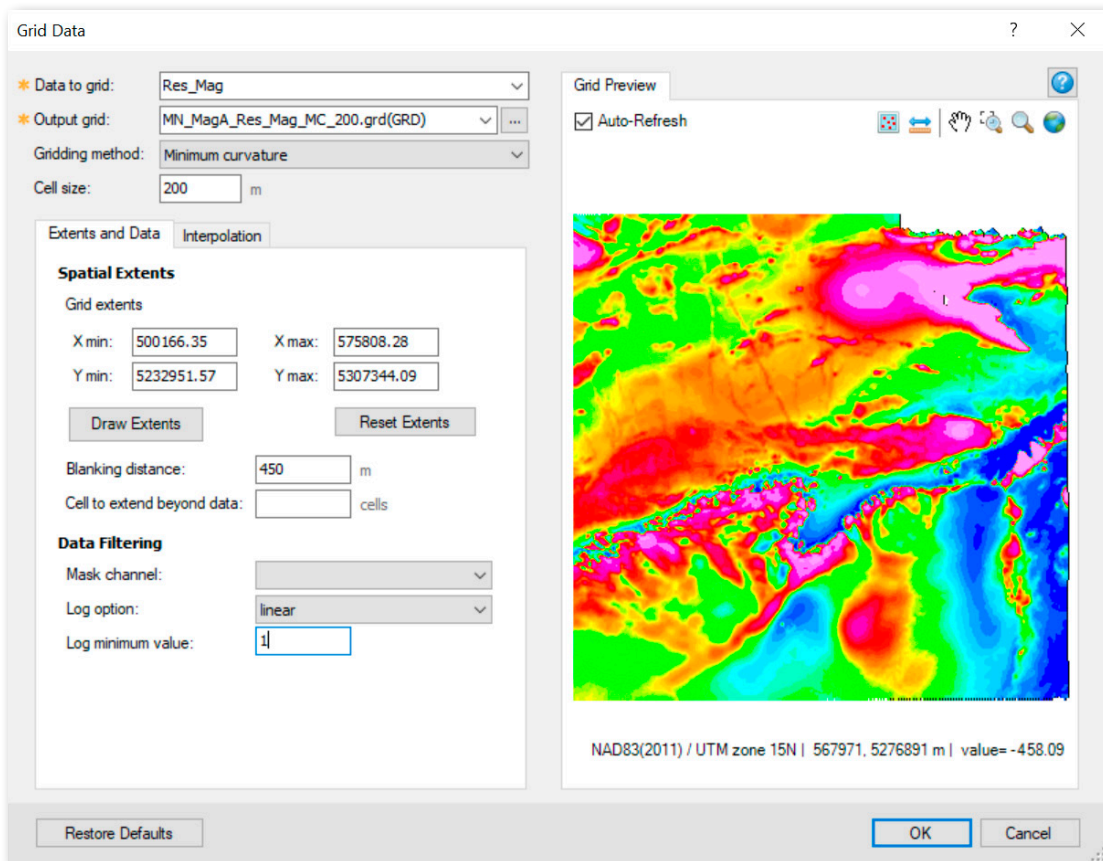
Grid Data

?

✱ Data to grid: Res_Mag

✱ Output grid: MN_MagA_Res_Mag_MC_200.grd(GRD) ...

Gridding method: Minimum curvature

Cell size: 200 m

Extents and Data | Interpolation

Spatial Extents

Grid extents

X min: 500166.35 X max: 575808.28

Y min: 5232951.57 Y max: 5307344.09

Draw Extents

Reset Extents

Blanking distance: 450 m

Cell to extend beyond data: cells

Data Filtering

Mask channel:

Log option: linear

Log minimum value: 1

Grid Preview

Auto-Refresh

NAD83(2011) / UTM zone 15N | 567971, 5276891 m | value= -458.09

Restore Defaults

OK

Cancel